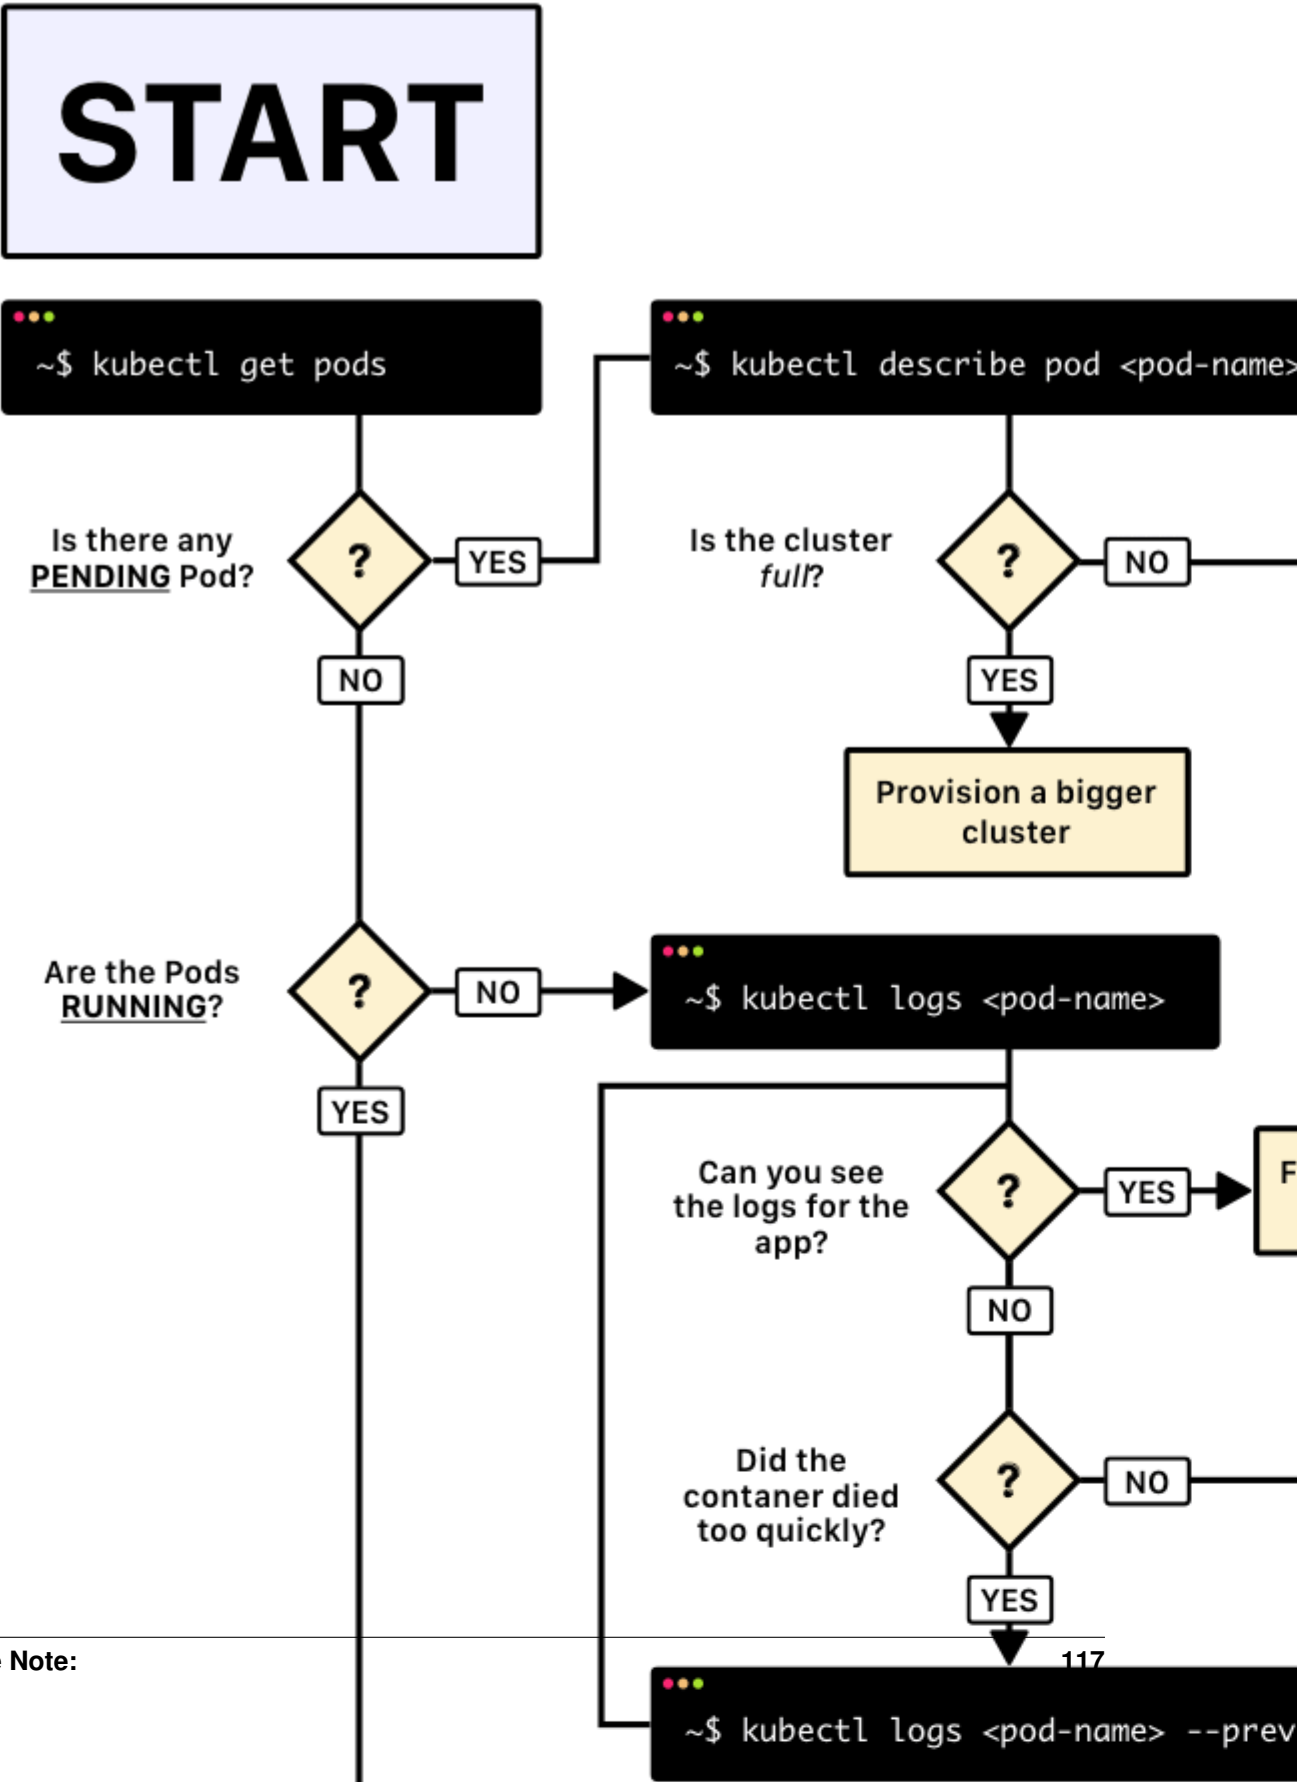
START

~$ kubectl get pods

~$ kubectl describe pod <pod-name>

Is there any PENDING Pod?

?

YES

Is the cluster full?

?

NO

NO

YES

Provision a bigger cluster

Are the Pods RUNNING?

?

NO

~$ kubectl logs <pod-name>

YES

Can you see the logs for the app?

?

YES

F

NO

Did the contaner died too quickly?

?

NO

YES

Note:

117

~$ kubectl logs <pod-name> --prev